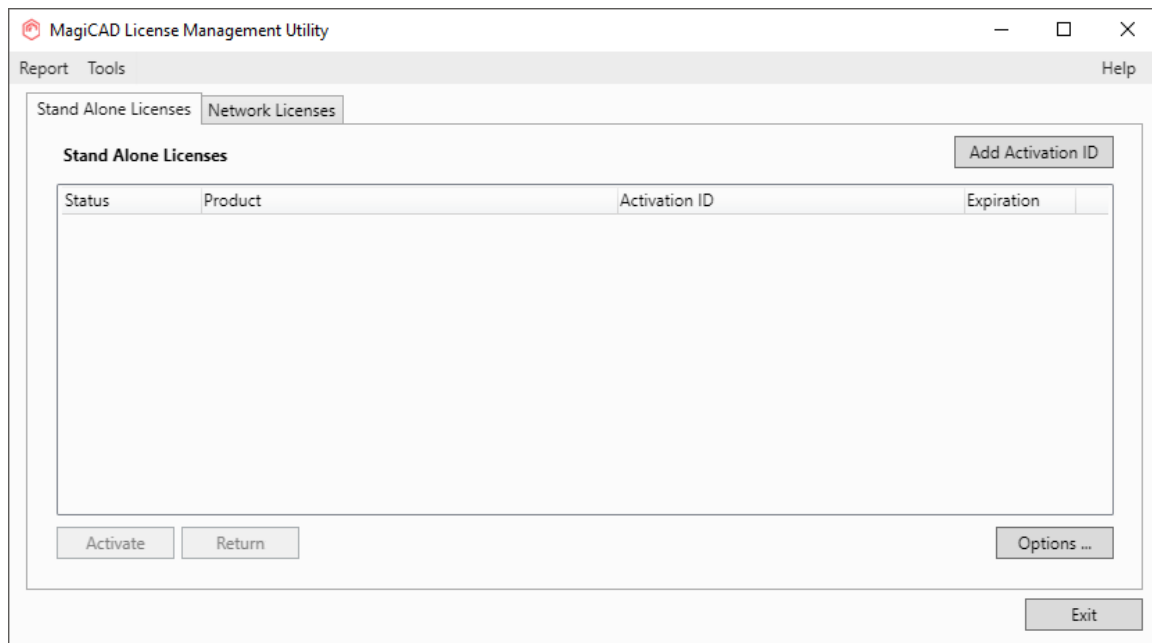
MagiCAD License Management Utility

Report Tools Help

Stand Alone Licenses | Network Licenses

Stand Alone Licenses

Add Activation ID

| Status | Product | Activation ID | Expiration |
|---|---|---|---|

Activate Return

Options ...

Exit